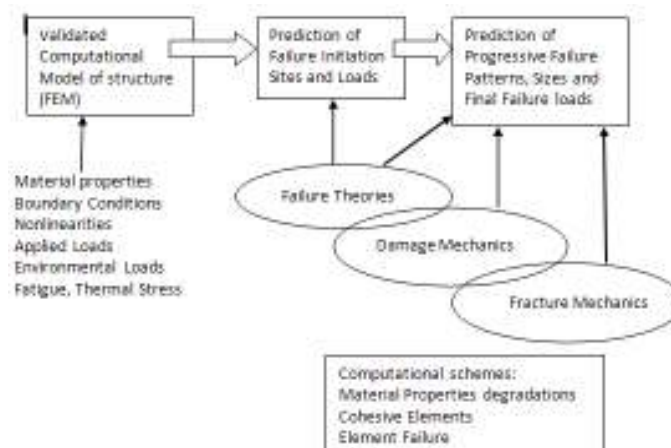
Validated Computational Model of structure (FEM)

Prediction of Failure Initiation Sites and Loads

Prediction of Progressive Failure Patterns, Sizes and Final Failure loads

Material properties
Boundary Conditions
Nonlinearities
Applied Loads
Environmental Loads
Fatigue, Thermal Stress

Failure Theories

Damage Mechanics

Fracture Mechanics

Computational schemes:
Material Properties degradations
Cohesive Elements
Element Failure